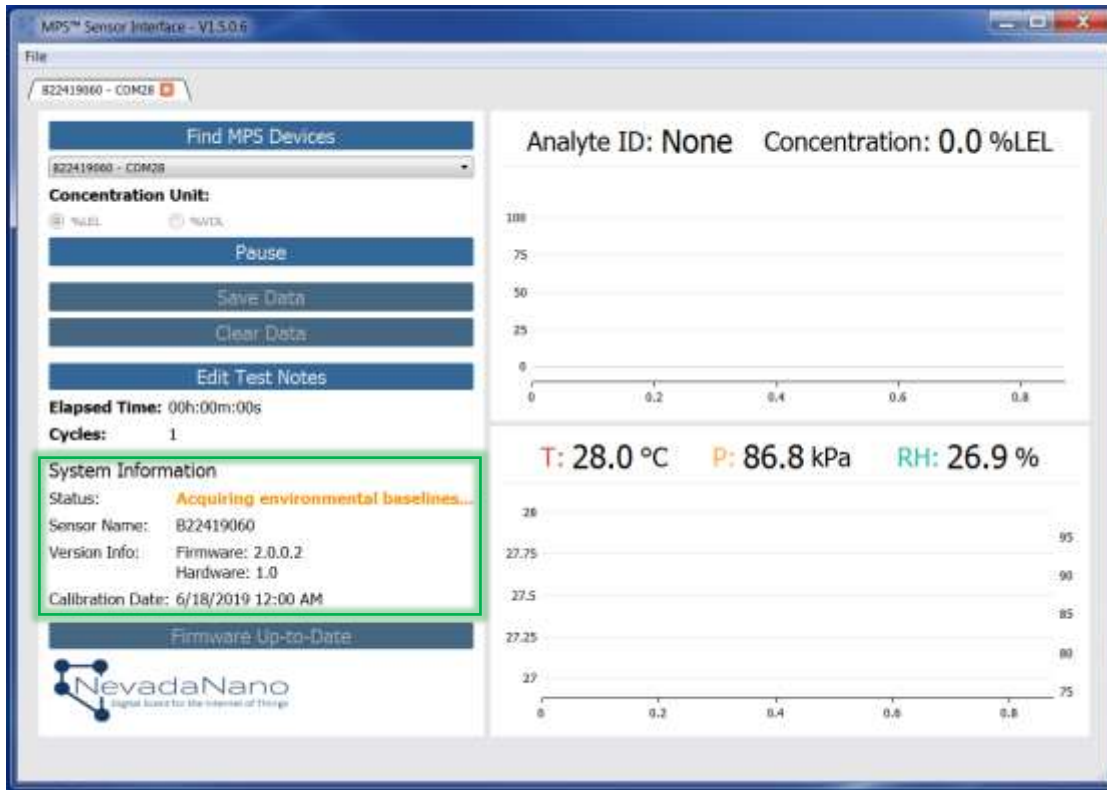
MPS™ Sensor Interface - V1.5.0.6

File

B22419060 - COM28

Find MPS Devices

B22419060 - COM28

Concentration Unit:

%LEL

%VOL

Pause

Save Data

Clear Data

Edit Test Notes

Elapsed Time: 00h:00m:00s

Cycles: 1

System Information

Status: Acquiring environmental baselines...

Sensor Name: B22419060

Version Info: Firmware: 2.0.0.2
Hardware: 1.0

Calibration Date: 6/18/2019 12:00 AM

Firmware Up-to-Date

NevadaNano

Digital Scent for the Internet of Things

Analyte ID: None Concentration: 0.0 %LEL

100
75
50
25
0

0 0.2 0.4 0.6 0.8

T: 28.0 °C P: 86.8 kPa RH: 26.9 %

28
27.75
27.5
27.25
27

95
90
85
80
75

0 0.2 0.4 0.6 0.8